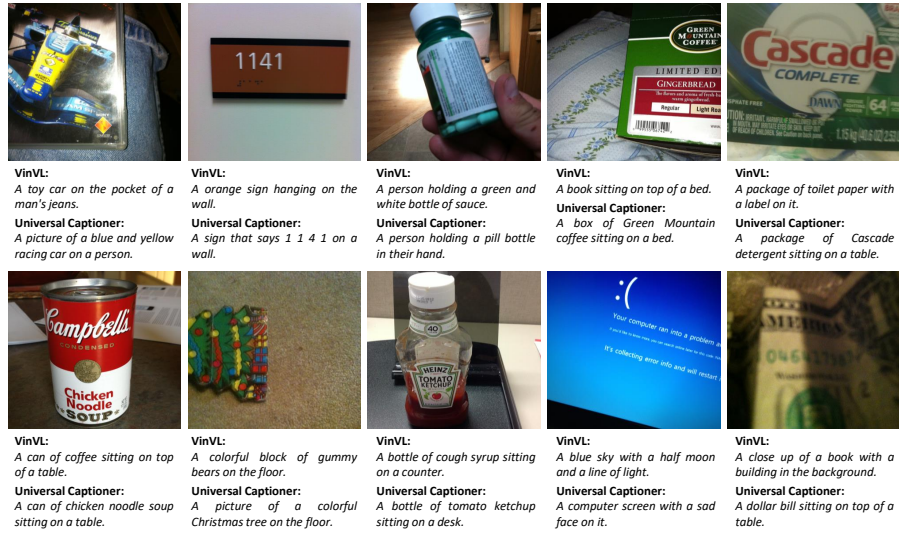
1141

GREEN MOUNTAIN COFFEE

LIMITED ED

GINGERBREAD

Regular Light Roa

Cascade COMPLETE

DAWN 64

VinVL:
A toy car on the pocket of a man's jeans.
Universal Captioner:
A picture of a blue and yellow racing car on a person.

VinVL:
A orange sign hanging on the wall.
Universal Captioner:
A sign that says 1 1 4 1 on a wall.

VinVL:
A person holding a green and white bottle of sauce.
Universal Captioner:
A person holding a pill bottle in their hand.

VinVL:
A book sitting on top of a bed.
Universal Captioner:
A box of Green Mountain coffee sitting on a bed.

VinVL:
A package of toilet paper with a label on it.
Universal Captioner:
A package of Cascade detergent sitting on a table.

Campbell's CONDENSED

Chicken Noodle SOUP

HEINZ TOMATO KETCHUP

40

:(

Your computer ran into a problem an

It's collecting error info and will restart

VinVL:
A can of coffee sitting on top of a table.
Universal Captioner:
A can of chicken noodle soup sitting on a table.

VinVL:
A colorful block of gummy bears on the floor.
Universal Captioner:
A picture of a colorful Christmas tree on the floor.

VinVL:
A bottle of cough syrup sitting on a counter.
Universal Captioner:
A bottle of tomato ketchup sitting on a desk.

VinVL:
A blue sky with a half moon and a line of light.
Universal Captioner:
A computer screen with a sad face on it.

VinVL:
A close up of a book with a building in the background.
Universal Captioner:
A dollar bill sitting on top of a table.